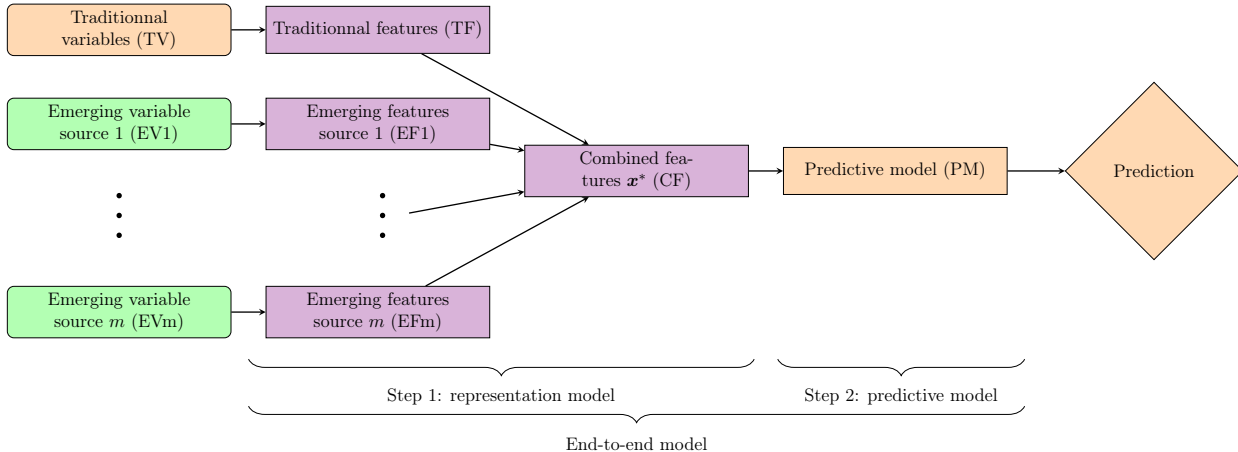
Traditionnal variables (TV)

Traditionnal features (TF)

Emerging variable source 1 (EV1)

Emerging features source 1 (EF1)

Combined features $\boldsymbol{x}^*$ (CF)

Predictive model (PM)

Prediction

Emerging variable source $m$ (EVm)

Emerging features source $m$ (EFm)

Step 1: representation model

Step 2: predictive model

End-to-end model